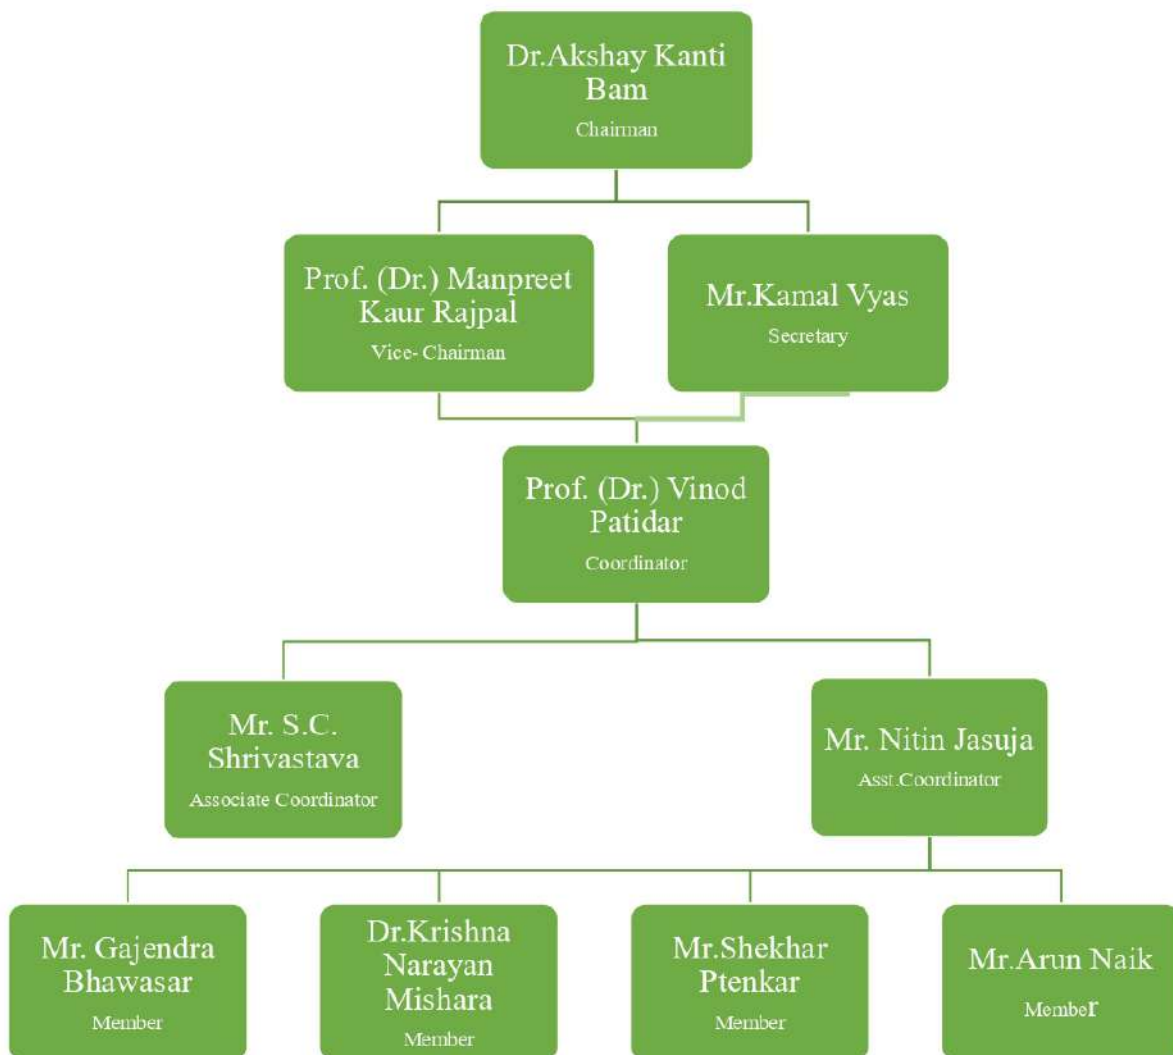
Dr.Akshay Kanti Bam
Chairman

Prof. (Dr.) Manpreet Kaur Rajpal
Vice- Chairman

Mr.Kamal Vyas
Secretary

Prof. (Dr.) Vinod Patidar
Coordinator

Mr. S.C. Shrivastava
Associate Coordinator

Mr. Nitin Jasuja
Asst.Coordinator

Mr. Gajendra Bhawasar
Member

Dr.Krishna Narayan Mishara
Member

Mr.Shekhar Ptenkar
Member

Mr.Arun Naik
Member